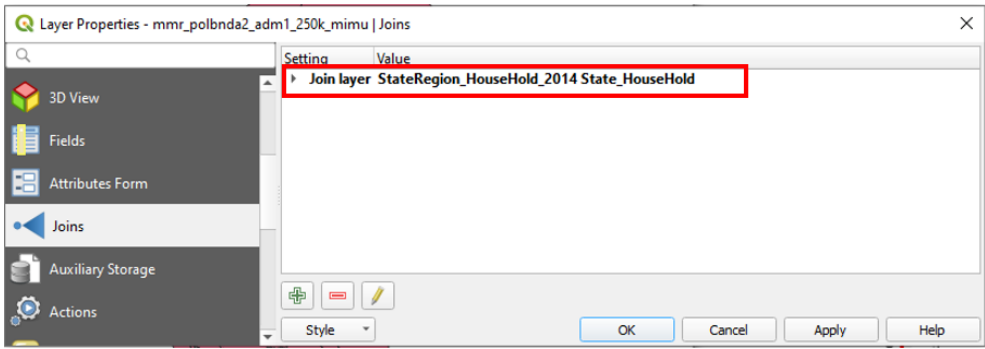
Layer Properties - mmr_polbnda2_adm1_250k_mimu | Joins

3D View
Fields
Attributes Form
Joins
Auxiliary Storage
Actions

| Setting | Value |
|---|---|
| Join layer | StateRegion_HouseHold_2014 State_HouseHold |

Style
OK
Cancel
Apply
Help